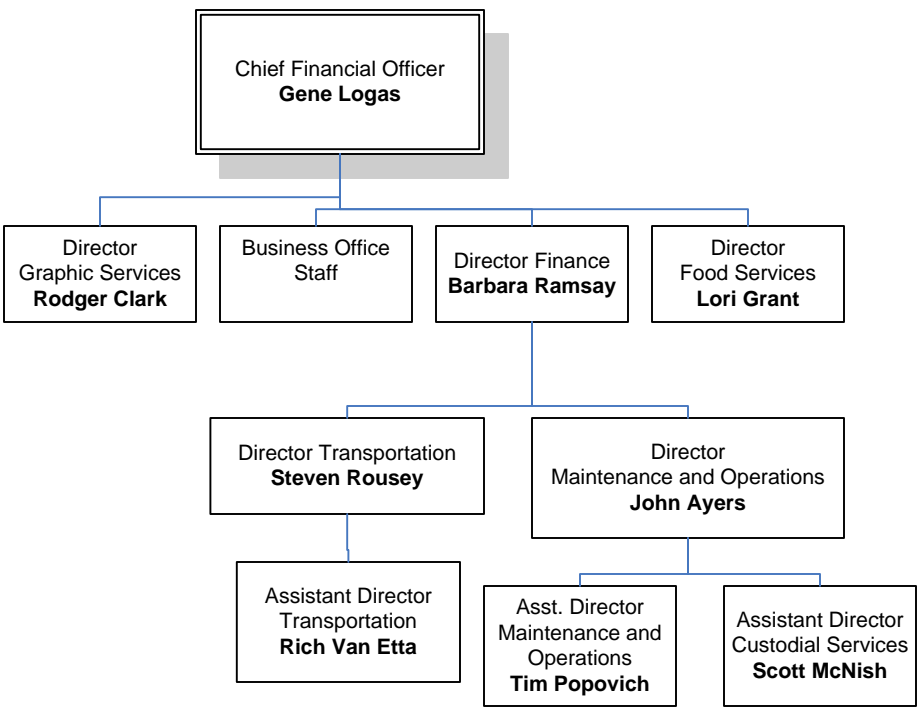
Chief Financial Officer
**Gene Logas**

Director
Graphic Services
**Rodger Clark**

Business Office
Staff

Director Finance
**Barbara Ramsay**

Director
Food Services
**Lori Grant**

Director Transportation
**Steven Rousey**

Director
Maintenance and Operations
**John Ayers**

Assistant Director
Transportation
**Rich Van Etta**

Asst. Director
Maintenance and
Operations
**Tim Popovich**

Assistant Director
Custodial Services
**Scott McNish**